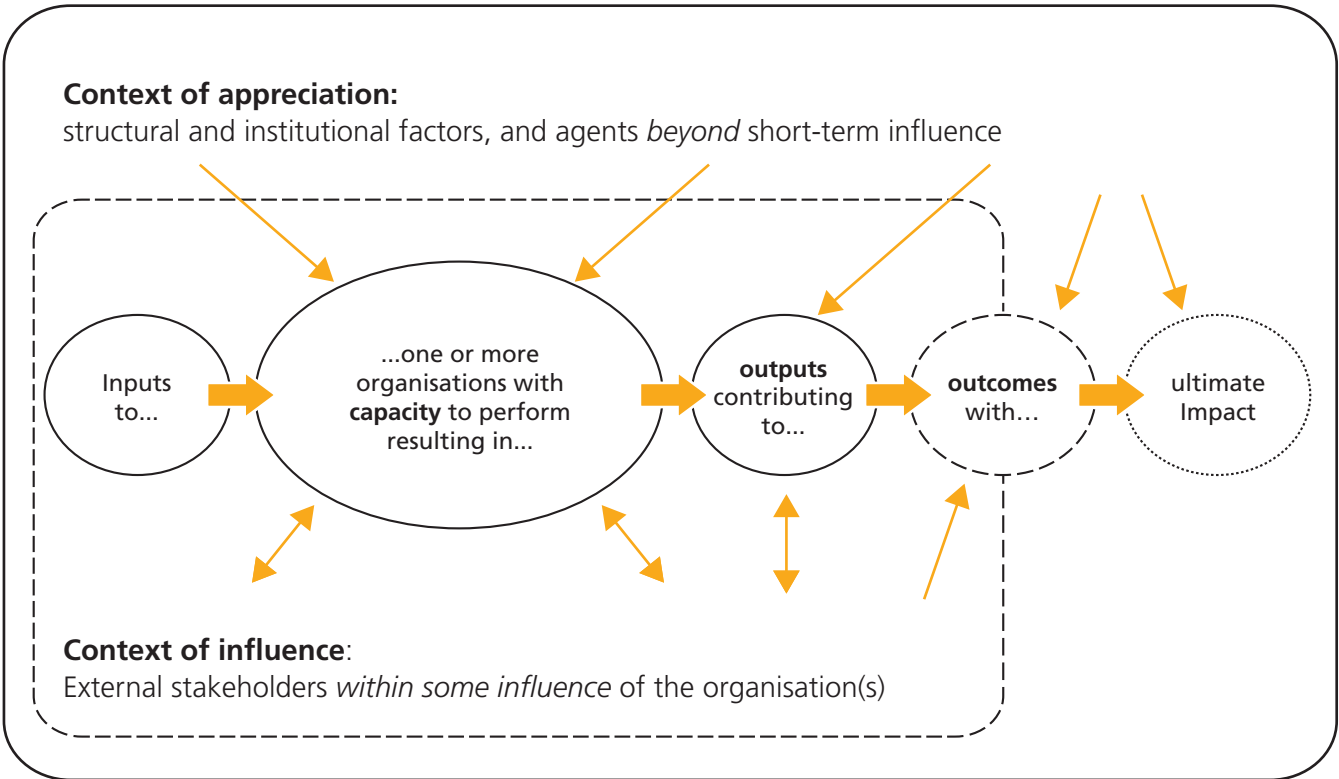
**Context of appreciation:**
structural and institutional factors, and agents *beyond* short-term influence

Inputs to...

...one or more organisations with **capacity** to perform resulting in...

**outputs** contributing to...

**outcomes** with...

ultimate Impact

**Context of influence**:
External stakeholders *within some influence* of the organisation(s)